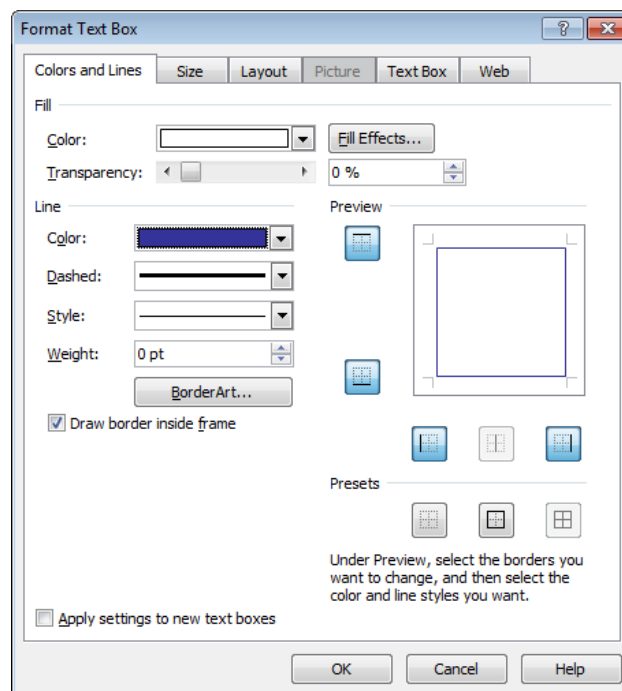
Format Text Box

? X

Colors and Lines | Size | Layout | Picture | Text Box | Web

Fill

Color:

Fill Effects...

Transparency:

0 %

Line

Color:

Dashed:

Style:

Weight:

0 pt

BorderArt...

Draw border inside frame

Preview

Presets

Under Preview, select the borders you want to change, and then select the color and line styles you want.

Apply settings to new text boxes

OK

Cancel

Help